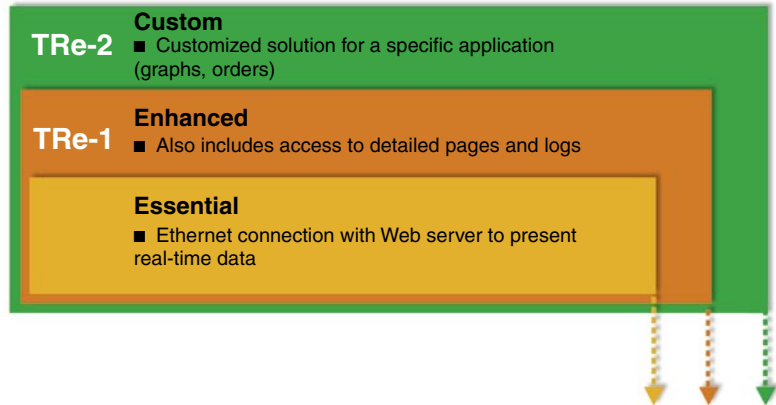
TRe-2 Custom

■ Customized solution for a specific application (graphs, orders)

TRe-1 Enhanced

■ Also includes access to detailed pages and logs

Essential

■ Ethernet connection with Web server to present real-time data